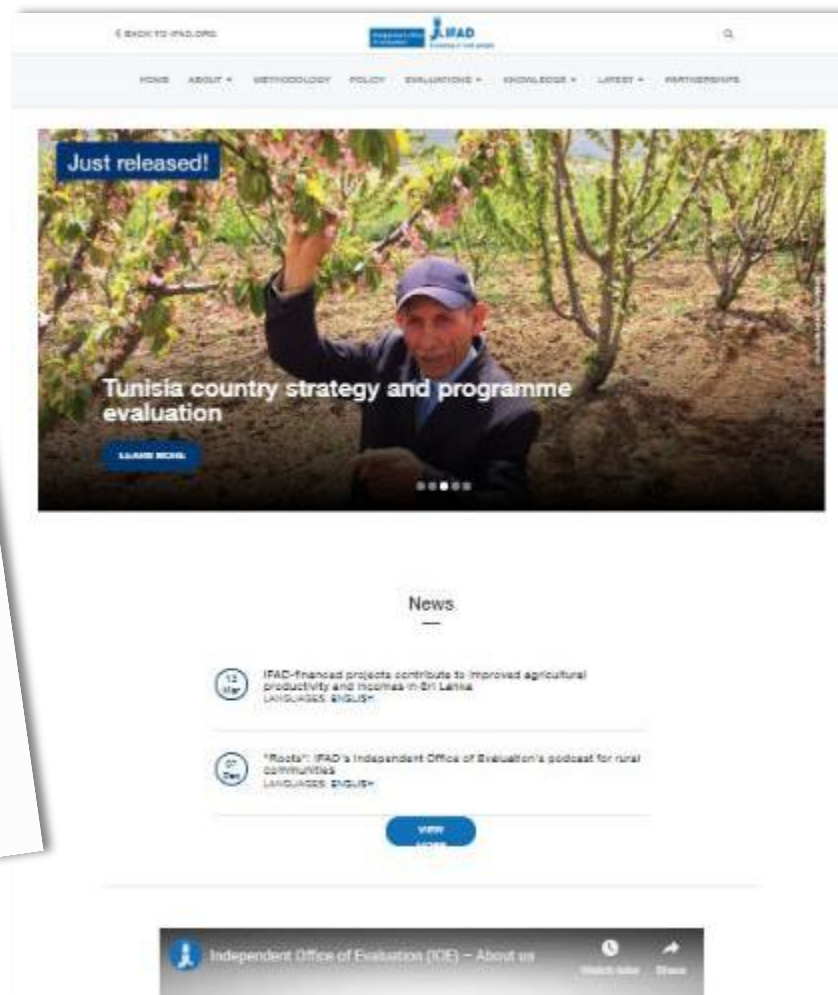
< BACK TO IFAD.ORG

Independent Office of Evaluation IFAD Investing in rural people

HOME ABOUT METHODOLOGY POLICY EVALUATIONS KNOWLEDGE LATEST PARTNERSHIPS

Just released!

Tunisia country strategy and programme evaluation

LEARN MORE

News

12 Mar IFAD-financed projects contribute to improved agricultural productivity and incomes in Sri Lanka
LANGUAGES: ENGLISH

07 Dec "Roots": IFAD's Independent Office of Evaluation's podcast for rural communities
LANGUAGES: ENGLISH

VIEW MORE

Independent Office of Evaluation (IOE) – About us

Watch later Share